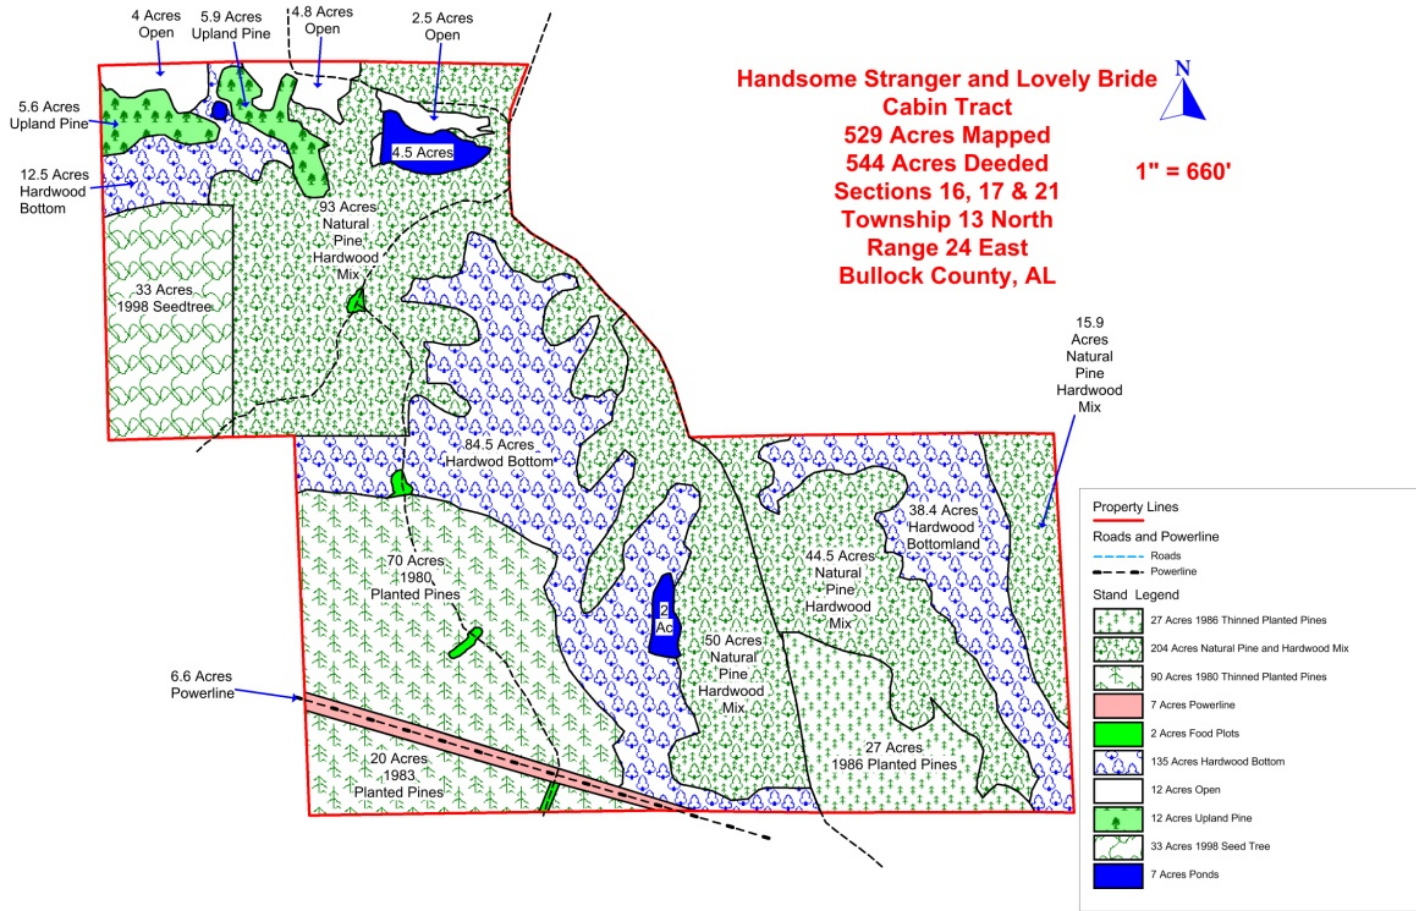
4 Acres
Open

5.9 Acres
Upland Pine

4.8 Acres
Open

2.5 Acres
Open

5.6 Acres
Upland Pine

12.5 Acres
Hardwood
Bottom

4.5 Acres

Handsome Stranger and Lovely Bride
Cabin Tract
529 Acres Mapped
544 Acres Deeded
Sections 16, 17 & 21
Township 13 North
Range 24 East
Bullock County, AL

N

1" = 660'

93 Acres
Natural
Pine
Hardwood
Mix

33 Acres
1998 Seedtree

15.9
Acres
Natural
Pine
Hardwood
Mix

84.5 Acres
Hardwod Bottom

38.4 Acres
Hardwood
Bottomland

44.5 Acres
Natural
Pine
Hardwood
Mix

70 Acres
1980
Planted Pines

2
Ac

50 Acres
Natural
Pine
Hardwood
Mix

6.6 Acres
Powerline

27 Acres
1986 Planted Pines

20 Acres
1983
Planted Pines

Property Lines

Roads and Powerline
Roads
Powerline

Stand Legend
27 Acres 1986 Thinned Planted Pines
204 Acres Natural Pine and Hardwood Mix
90 Acres 1980 Thinned Planted Pines
7 Acres Powerline
2 Acres Food Plots
135 Acres Hardwood Bottom
12 Acres Open
12 Acres Upland Pine
33 Acres 1998 Seed Tree
7 Acres Ponds